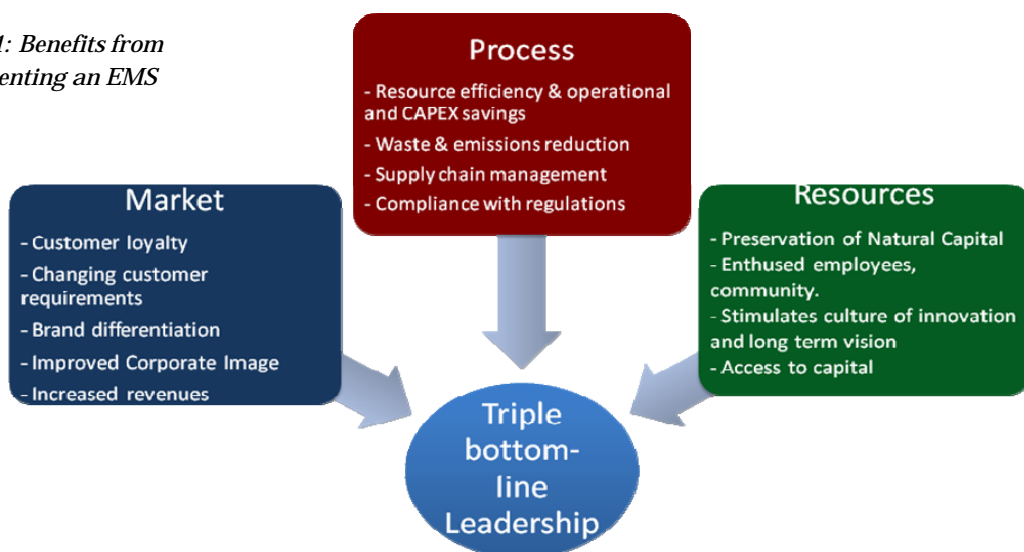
1: Benefits from
enting an EMS

Process
- Resource efficiency & operational and CAPEX savings
- Waste & emissions reduction
- Supply chain management
- Compliance with regulations

Market
- Customer loyalty
- Changing customer requirements
- Brand differentiation
- Improved Corporate Image
- Increased revenues

Resources
- Preservation of Natural Capital
- Enthused employees, community.
- Stimulates culture of innovation and long term vision
- Access to capital

Triple bottom-line Leadership